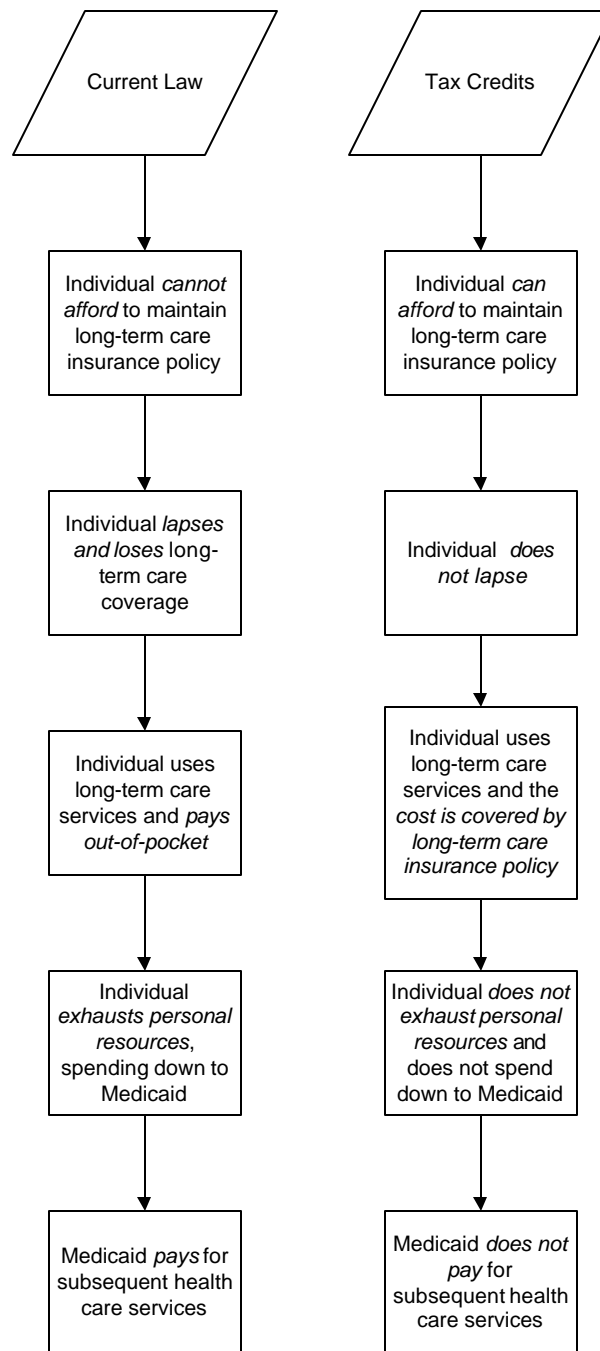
Current Law

Individual cannot afford to maintain long-term care insurance policy

Individual lapses and loses long-term care coverage

Individual uses long-term care services and pays out-of-pocket

Individual exhausts personal resources, spending down to Medicaid

Medicaid pays for subsequent health care services

Tax Credits

Individual can afford to maintain long-term care insurance policy

Individual does not lapse

Individual uses long-term care services and the cost is covered by long-term care insurance policy

Individual does not exhaust personal resources and does not spend down to Medicaid

Medicaid does not pay for subsequent health care services